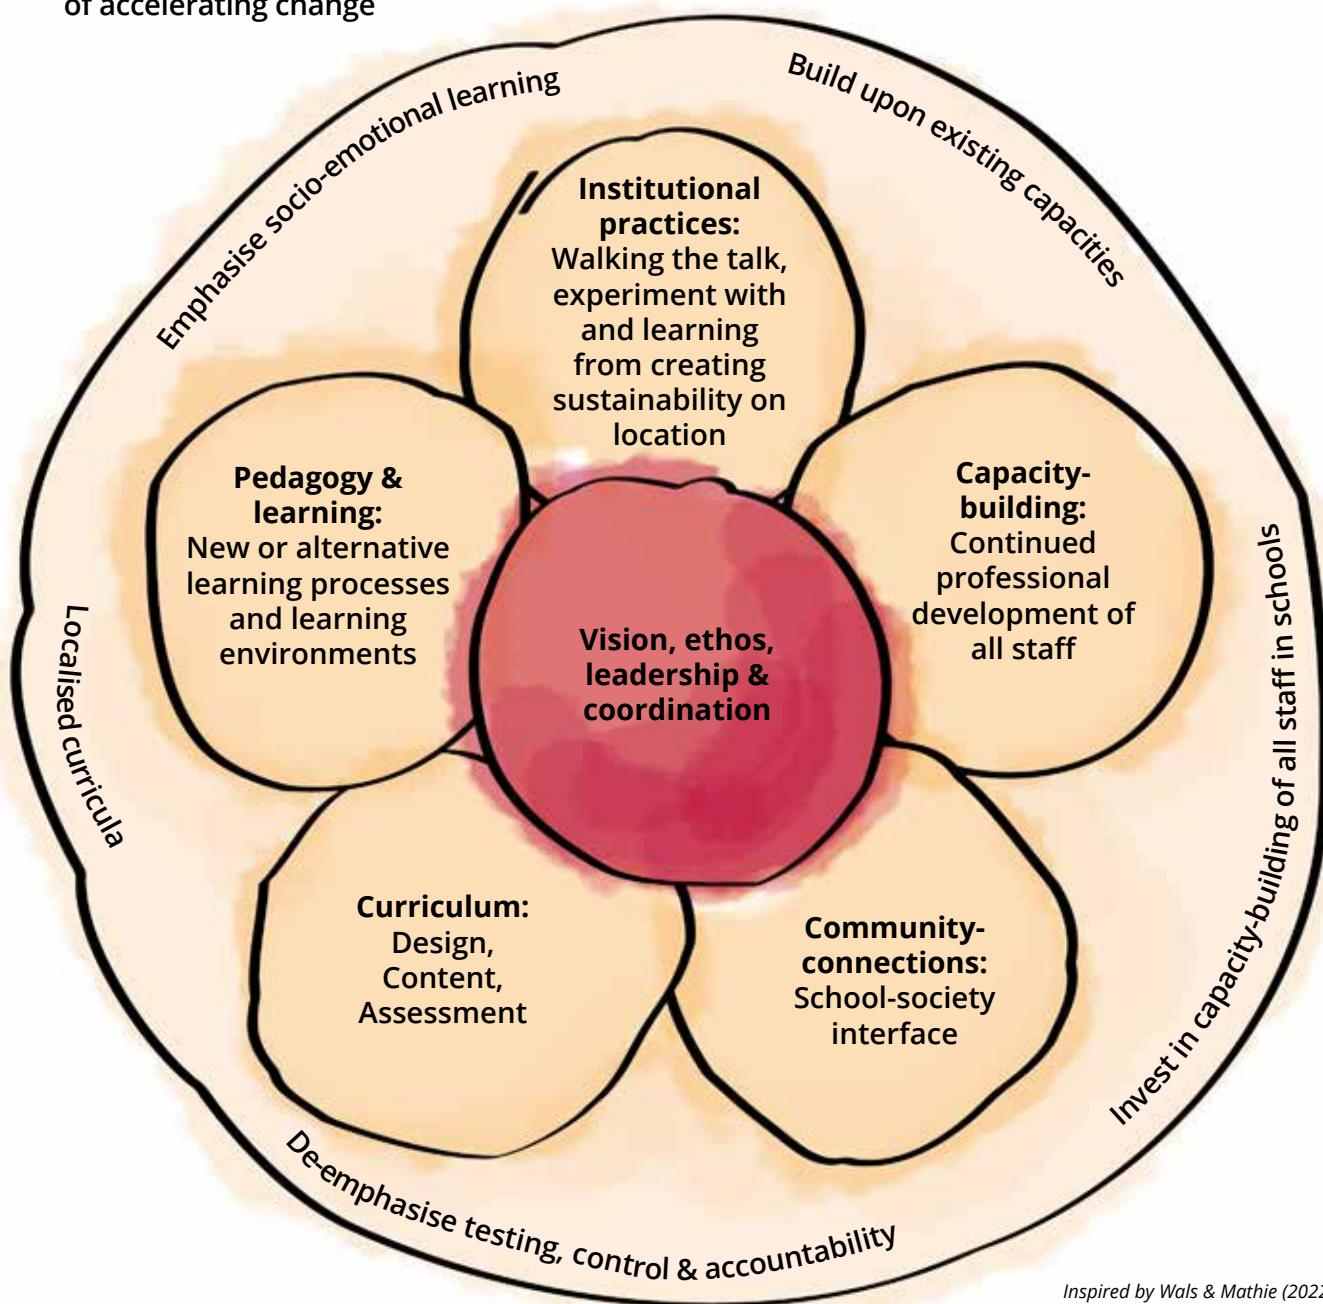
of accelerating change

Emphasise socio-emotional learning

Build upon existing capacities

Institutional practices: Walking the talk, experiment with and learning from creating sustainability on location

Pedagogy & learning: New or alternative learning processes and learning environments

Capacity-building: Continued professional development of all staff

Vision, ethos, leadership & coordination

Localised curricula

Invest in capacity-building of all staff in schools

Curriculum: Design, Content, Assessment

Community-connections: School-society interface

De-emphasise testing, control & accountability

Inspired by Wals & Mathie (202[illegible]